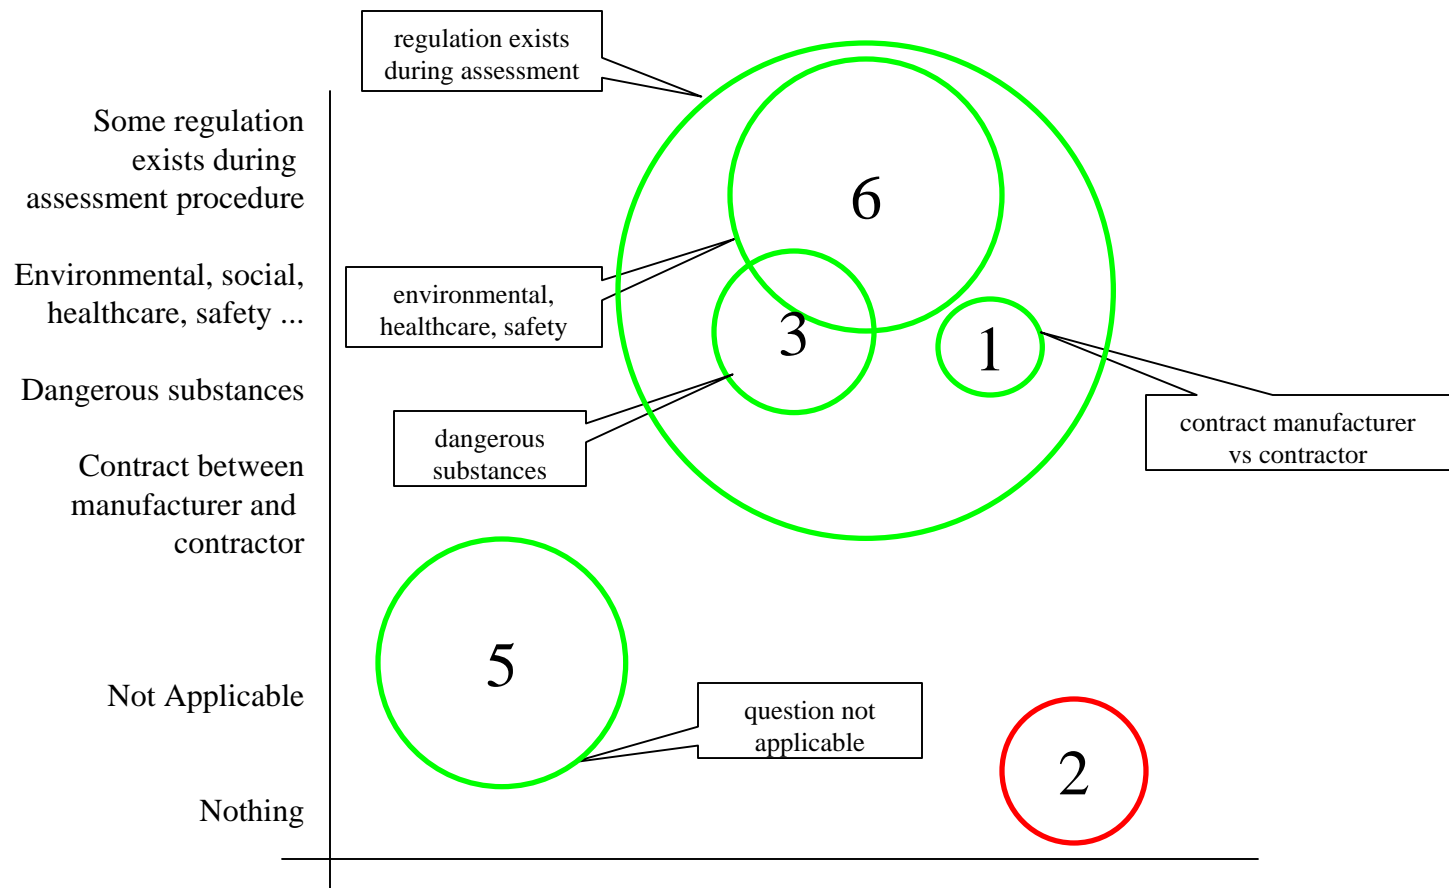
regulation exists during assessment

Some regulation exists during assessment procedure

Environmental, social, healthcare, safety ...

Dangerous substances

Contract between manufacturer and contractor

Not Applicable

Nothing

6

environmental, healthcare, safety

3

1

contract manufacturer vs contractor

dangerous substances

5

question not applicable

2